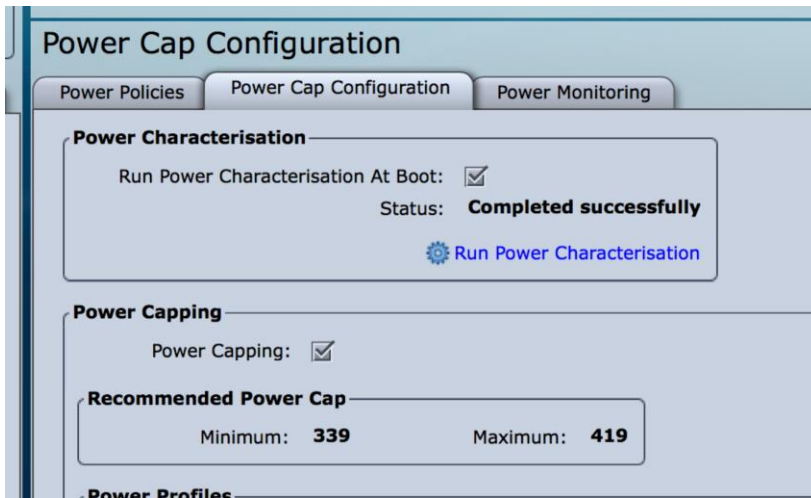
Power Cap Configuration

Power Policies
Power Cap Configuration
Power Monitoring

Power Characterisation

Run Power Characterisation At Boot:
Status: **Completed successfully**
Run Power Characterisation

Power Capping

Power Capping:

Recommended Power Cap

Minimum: 339
Maximum: 419

Power Profiles